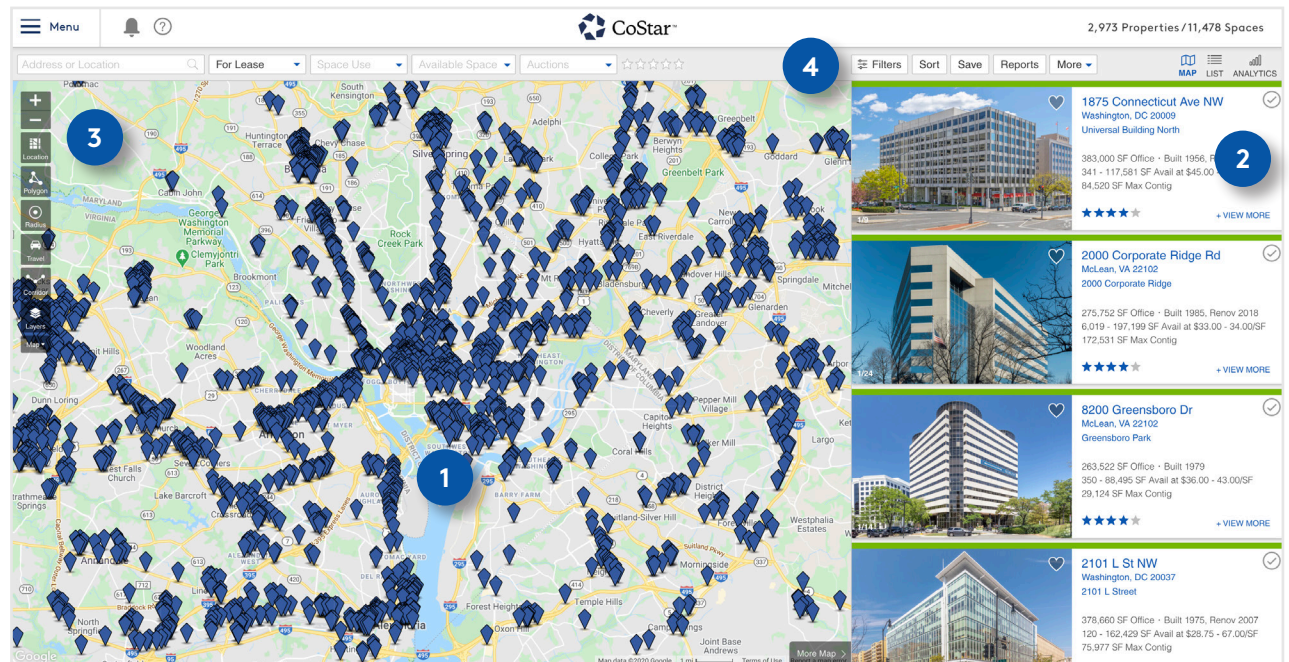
Menu

CoStar™

2,973 Properties / 11,478 Spaces

Address or Location | For Lease | Space Use | Available Space | Auctions

4

Filters | Sort | Save | Reports | More

MAP | LIST | ANALYTICS

3

Location
Polygon
Radius
Travel
Corridor
Layers
Map

1

More Map

Google

Map data ©2020 Google 1 mi Terms of Use

1875 Connecticut Ave NW
Washington, DC 20009
Universal Building North

383,000 SF Office • Built 1956, R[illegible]
341 - 117,581 SF Avail at $45.00 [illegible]
84,520 SF Max Contig

2

1/8
+ VIEW MORE

2000 Corporate Ridge Rd
McLean, VA 22102
2000 Corporate Ridge

275,752 SF Office • Built 1985, Renov 2018
6,019 - 197,199 SF Avail at $33.00 - 34.00/SF
172,531 SF Max Contig

1/24
+ VIEW MORE

8200 Greensboro Dr
McLean, VA 22102
Greensboro Park

263,522 SF Office • Built 1979
350 - 88,495 SF Avail at $36.00 - 43.00/SF
29,124 SF Max Contig

1/14
+ VIEW MORE

2101 L St NW
Washington, DC 20037
2101 L Street

378,660 SF Office • Built 1975, Renov 2007
120 - 162,429 SF Avail at $28.75 - 67.00/SF
75,977 SF Max Contig